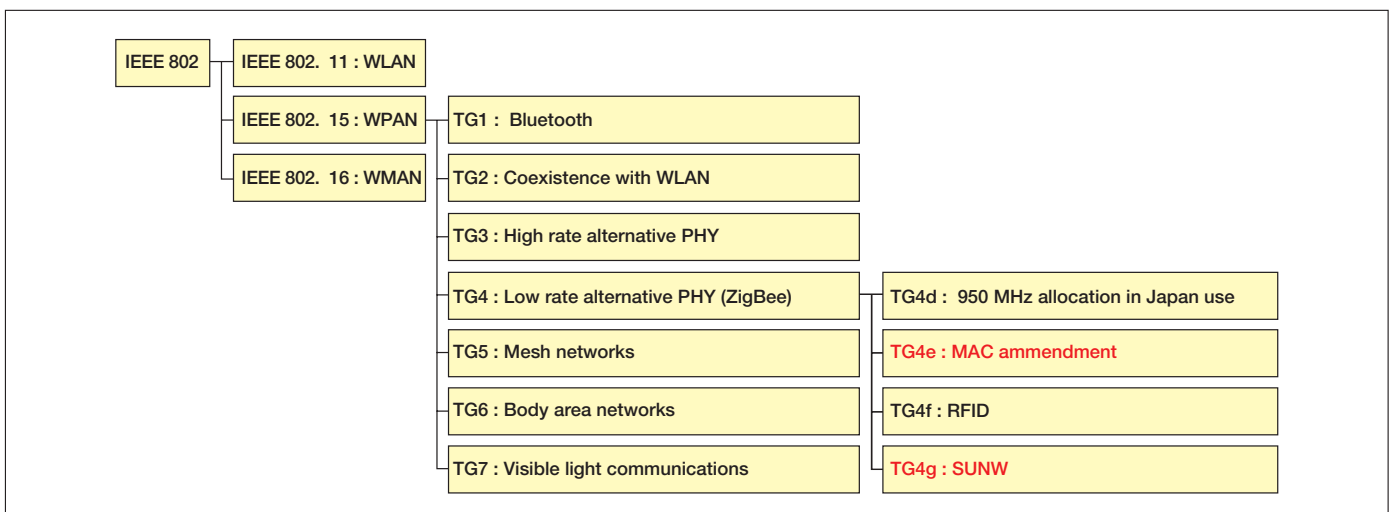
IEEE 802

IEEE 802. 11 : WLAN

IEEE 802. 15 : WPAN

IEEE 802. 16 : WMAN

TG1 : Bluetooth

TG2 : Coexistence with WLAN

TG3 : High rate alternative PHY

TG4 : Low rate alternative PHY (ZigBee)

TG5 : Mesh networks

TG6 : Body area networks

TG7 : Visible light communications

TG4d : 950 MHz allocation in Japan use

TG4e : MAC ammendment

TG4f : RFID

TG4g : SUNW